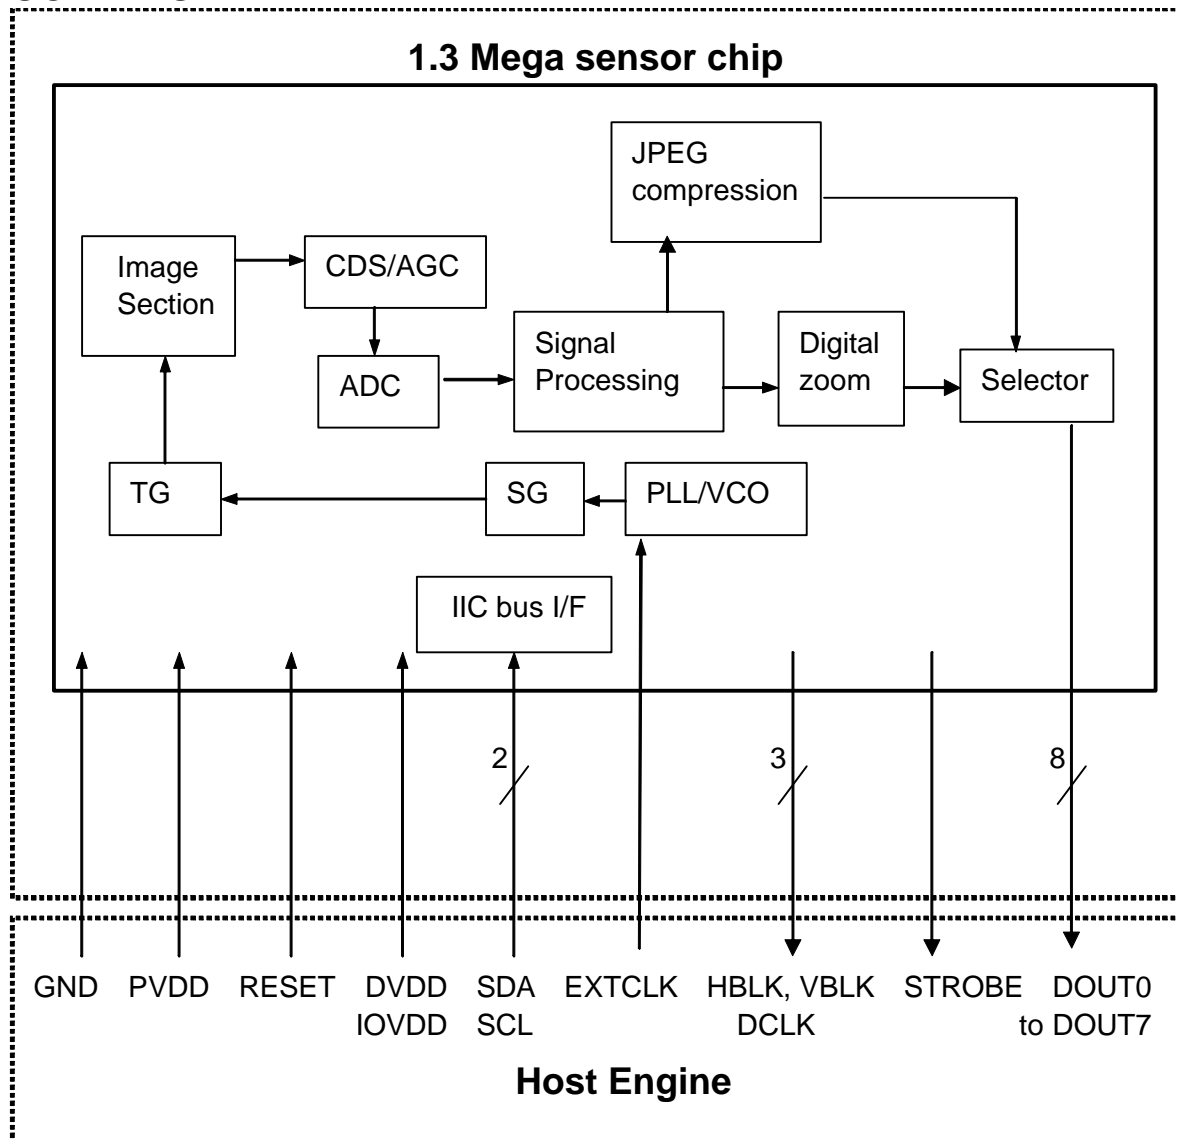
1.3 Mega sensor chip

JPEG compression

Image Section

CDS/AGC

ADC

Signal Processing

Digital zoom

Selector

TG

SG

PLL/VCO

IIC bus I/F

2

3

8

GND PVDD RESET DVDD IOVDD SDA SCL EXTCLK HBLK, VBLK DCLK STROBE DOUT0 to DOUT7

Host Engine